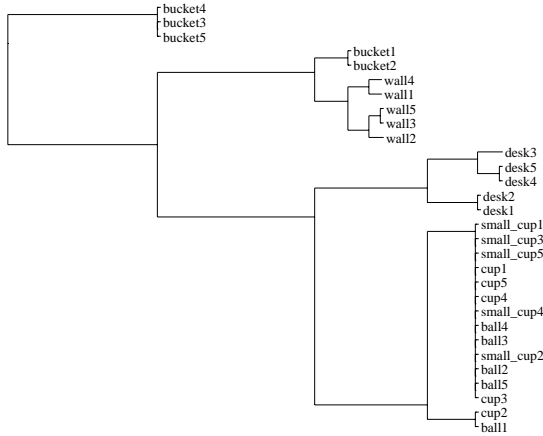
bucket4
bucket3
bucket5
bucket1
bucket2
wall4
wall1
wall5
wall3
wall2
desk3
desk5
desk4
desk2
desk1
small_cup1
small_cup3
small_cup5
cup1
cup5
cup4
small_cup4
ball4
ball3
small_cup2
ball2
ball5
cup3
cup2
ball1